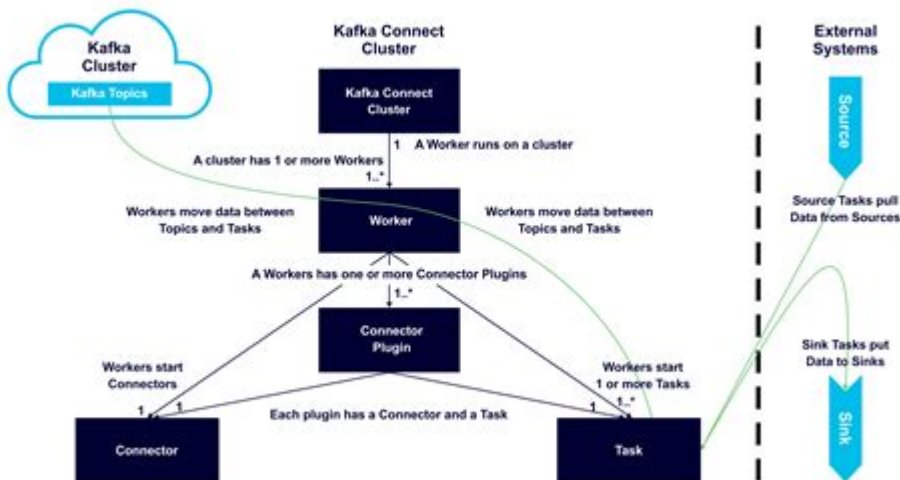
Kafka Cluster

Kafka Topics

Kafka Connect Cluster

Kafka Connect Cluster

1 A Worker runs on a cluster

A cluster has 1 or more Workers

1..*

Workers move data between Topics and Tasks

Worker

Workers move data between Topics and Tasks

A Workers has one or more Connector Plugins

1..*

Connector Plugin

Workers start Connectors

1 1

Each plugin has a Connector and a Task

Workers start 1 or more Tasks

1 1..*

Connector

Task

External Systems

Source

Source Tasks pull Data from Sources

Sink Tasks put Data to Sinks

Sink